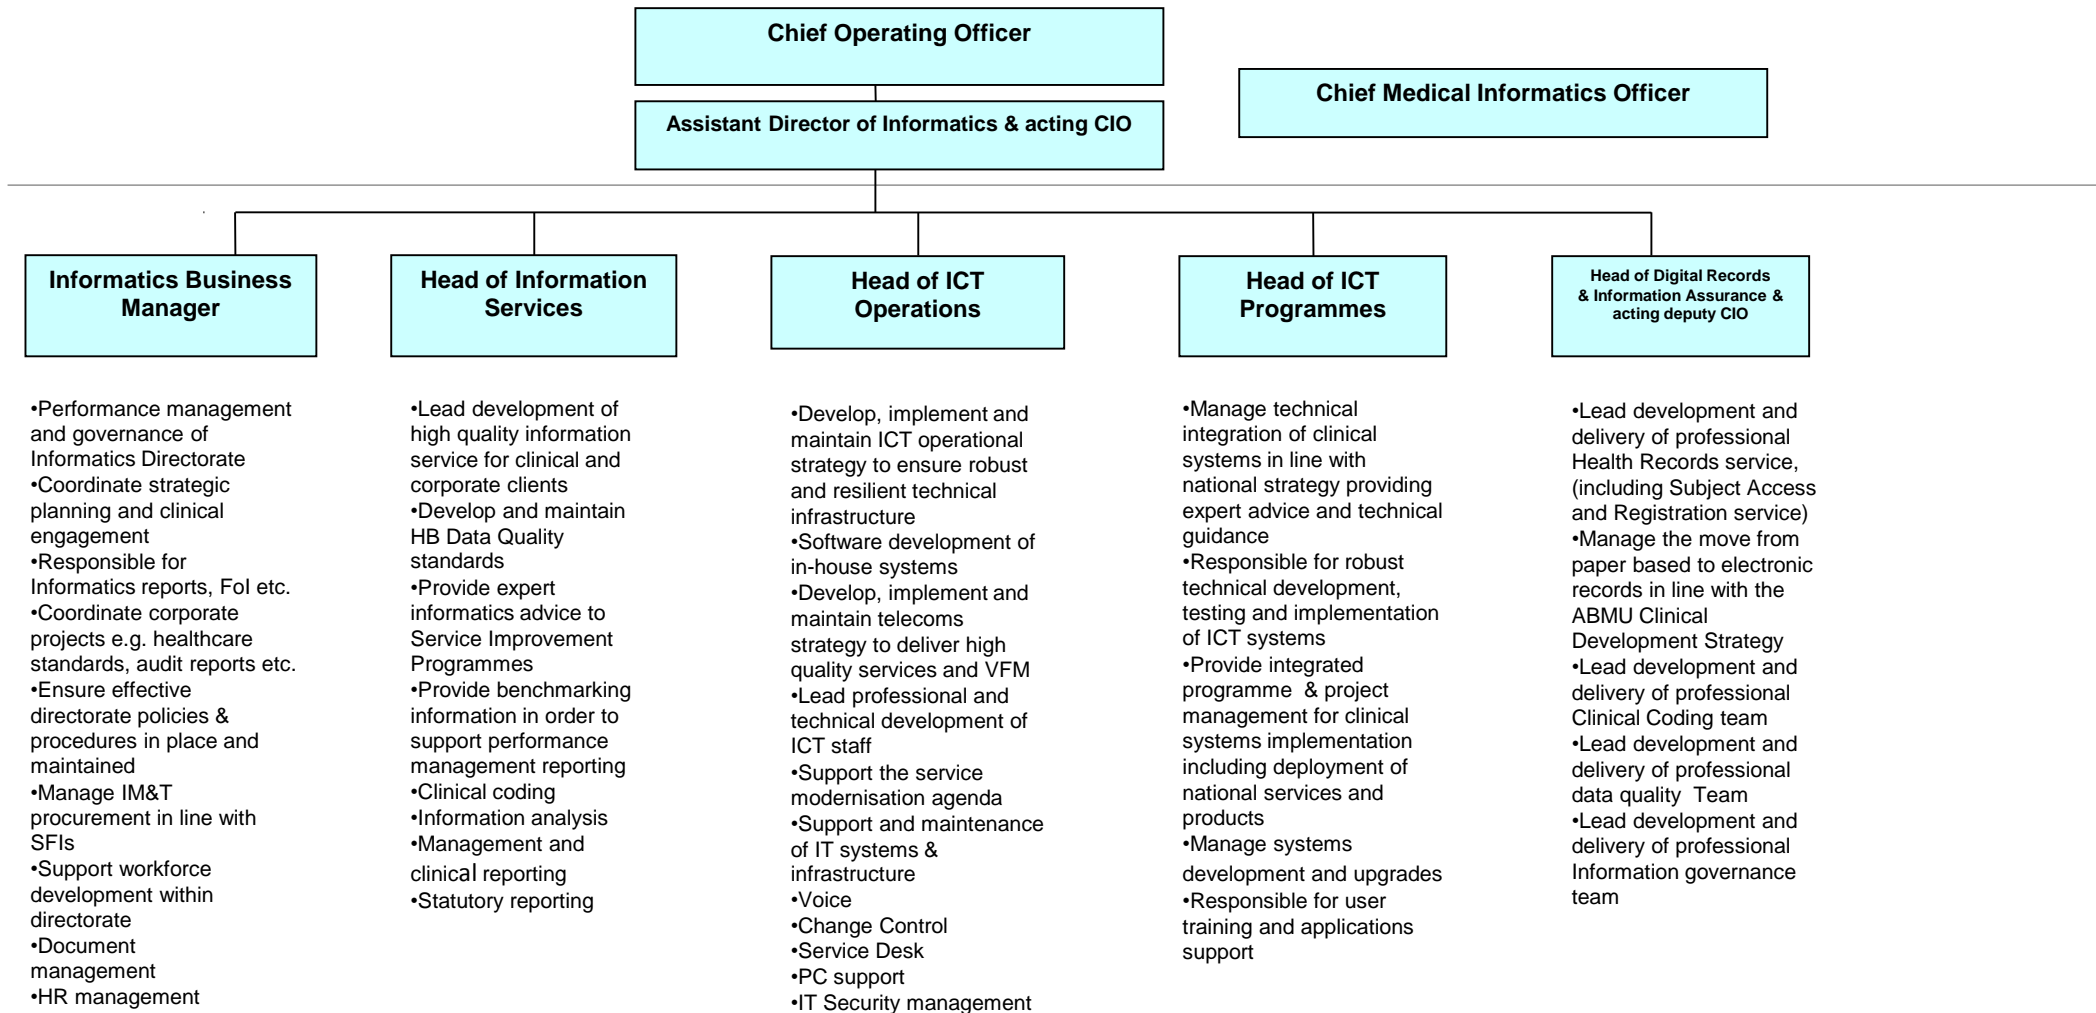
Chief Operating Officer

Assistant Director of Informatics & acting CIO

Chief Medical Informatics Officer

Informatics Business Manager

•Performance management and governance of Informatics Directorate
•Coordinate strategic planning and clinical engagement
•Responsible for Informatics reports, FoI etc.
•Coordinate corporate projects e.g. healthcare standards, audit reports etc.
•Ensure effective directorate policies & procedures in place and maintained
•Manage IM&T procurement in line with SFIs
•Support workforce development within directorate
•Document management
•HR management

Head of Information Services

•Lead development of high quality information service for clinical and corporate clients
•Develop and maintain HB Data Quality standards
•Provide expert informatics advice to Service Improvement Programmes
•Provide benchmarking information in order to support performance management reporting
•Clinical coding
•Information analysis
•Management and clinical reporting
•Statutory reporting

Head of ICT Operations

•Develop, implement and maintain ICT operational strategy to ensure robust and resilient technical infrastructure
•Software development of in-house systems
•Develop, implement and maintain telecoms strategy to deliver high quality services and VFM
•Lead professional and technical development of ICT staff
•Support the service modernisation agenda
•Support and maintenance of IT systems & infrastructure
•Voice
•Change Control
•Service Desk
•PC support
•IT Security management

Head of ICT Programmes

•Manage technical integration of clinical systems in line with national strategy providing expert advice and technical guidance
•Responsible for robust technical development, testing and implementation of ICT systems
•Provide integrated programme & project management for clinical systems implementation including deployment of national services and products
•Manage systems development and upgrades
•Responsible for user training and applications support

Head of Digital Records & Information Assurance & acting deputy CIO

•Lead development and delivery of professional Health Records service, (including Subject Access and Registration service)
•Manage the move from paper based to electronic records in line with the ABMU Clinical Development Strategy
•Lead development and delivery of professional Clinical Coding team
•Lead development and delivery of professional data quality Team
•Lead development and delivery of professional Information governance team